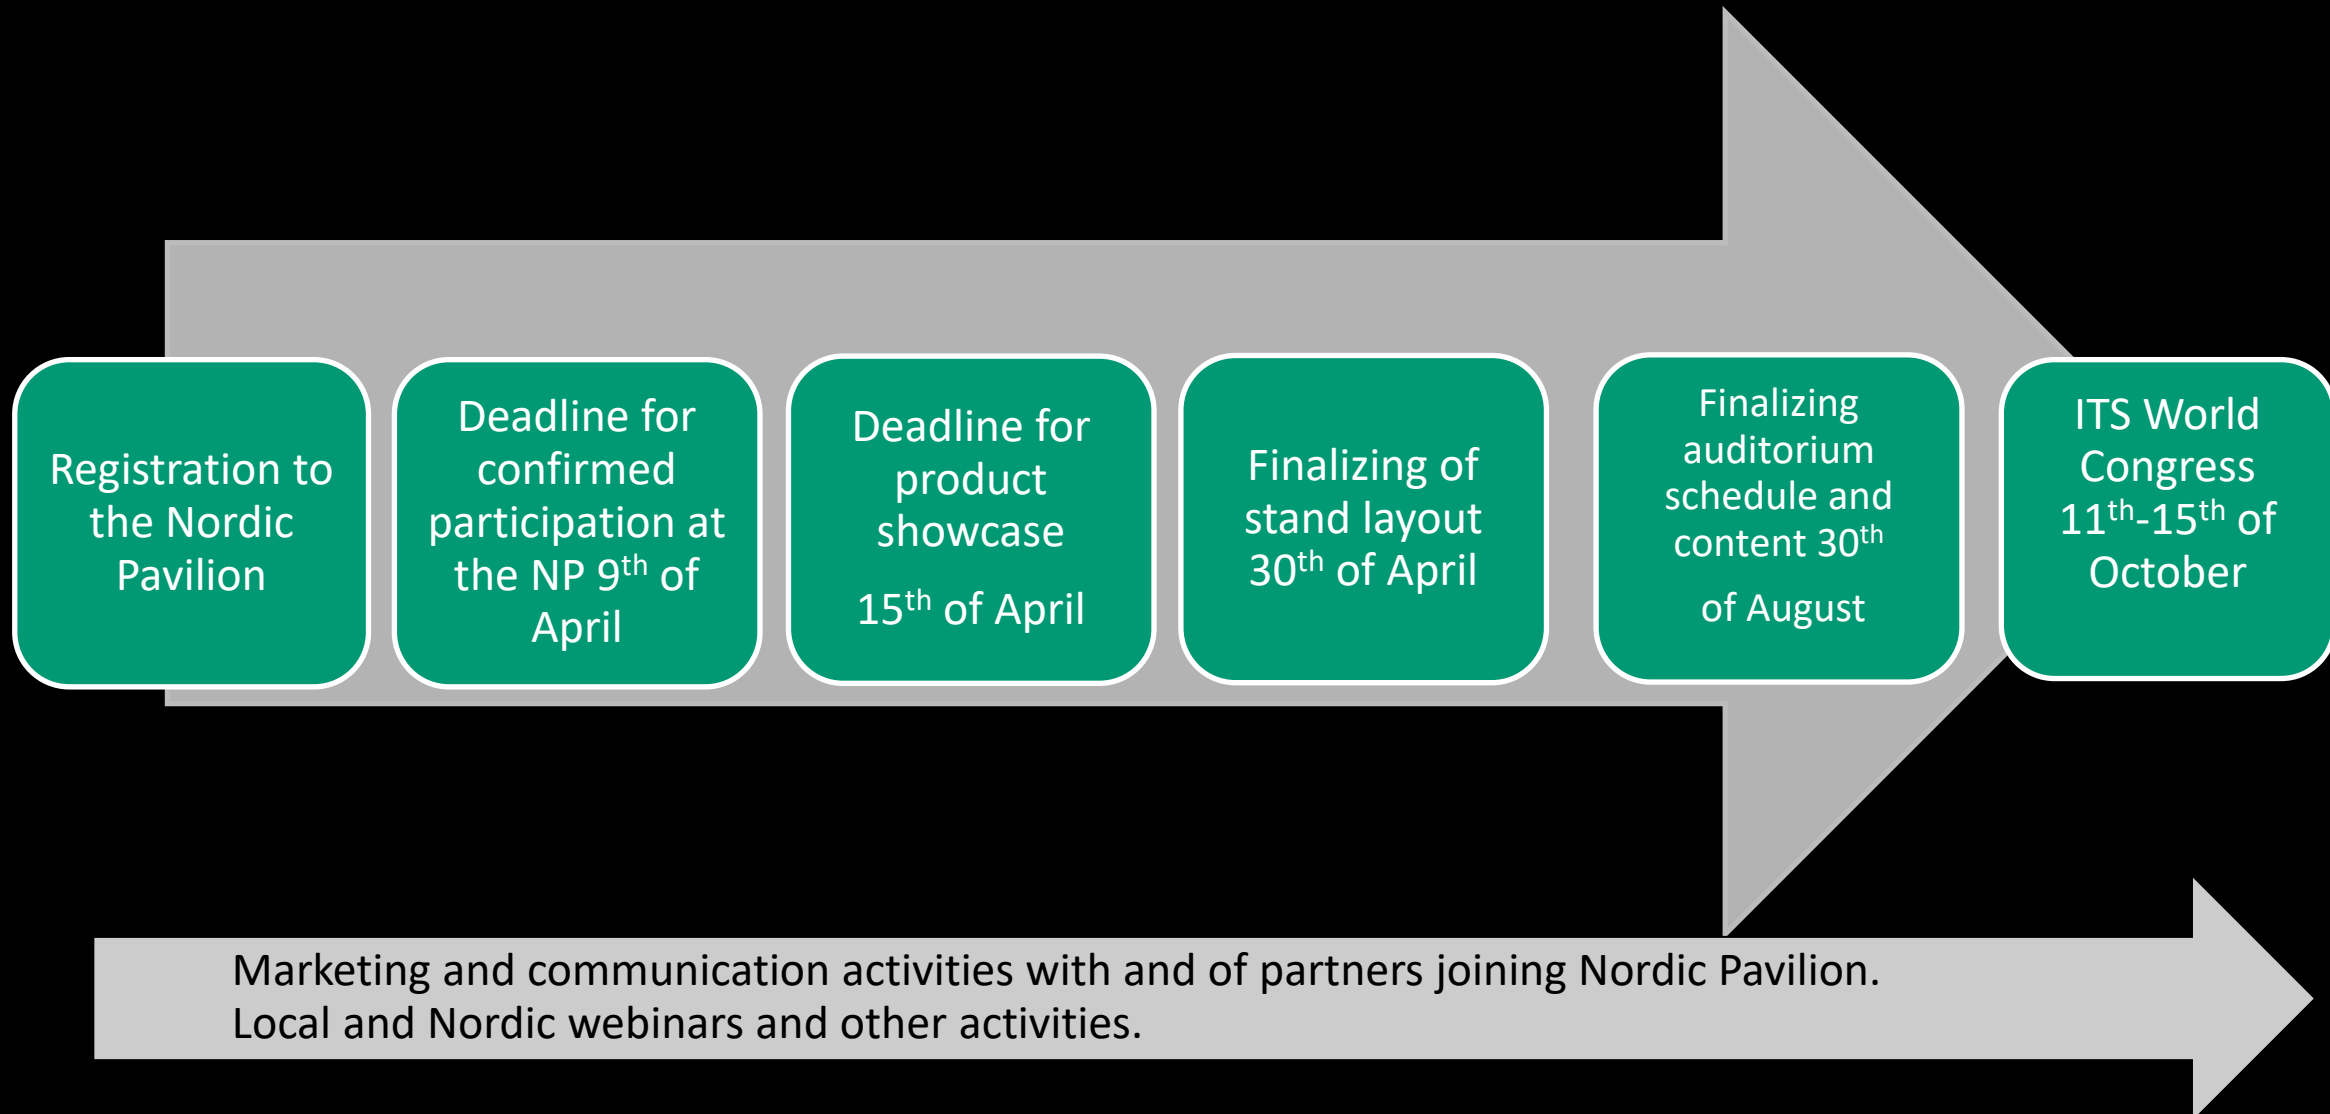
Registration to the Nordic Pavilion

Deadline for confirmed participation at the NP 9$^{th}$ of April

Deadline for product showcase

15$^{th}$ of April

Finalizing of stand layout 30$^{th}$ of April

Finalizing auditorium schedule and content 30$^{th}$

of August

ITS World Congress 11$^{th}$-15$^{th}$ of October

Marketing and communication activities with and of partners joining Nordic Pavilion.
Local and Nordic webinars and other activities.